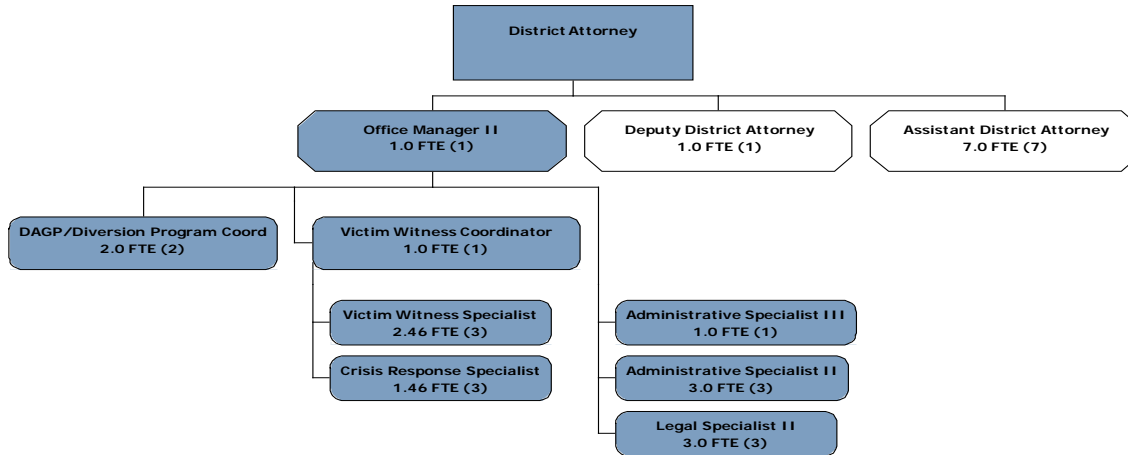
District Attorney

Office Manager II
1.0 FTE (1)

Deputy District Attorney
1.0 FTE (1)

Assistant District Attorney
7.0 FTE (7)

DAGP/Diversion Program Coord
2.0 FTE (2)

Victim Witness Coordinator
1.0 FTE (1)

Victim Witness Specialist
2.46 FTE (3)

Crisis Response Specialist
1.46 FTE (3)

Administrative Specialist III
1.0 FTE (1)

Administrative Specialist II
3.0 FTE (3)

Legal Specialist II
3.0 FTE (3)